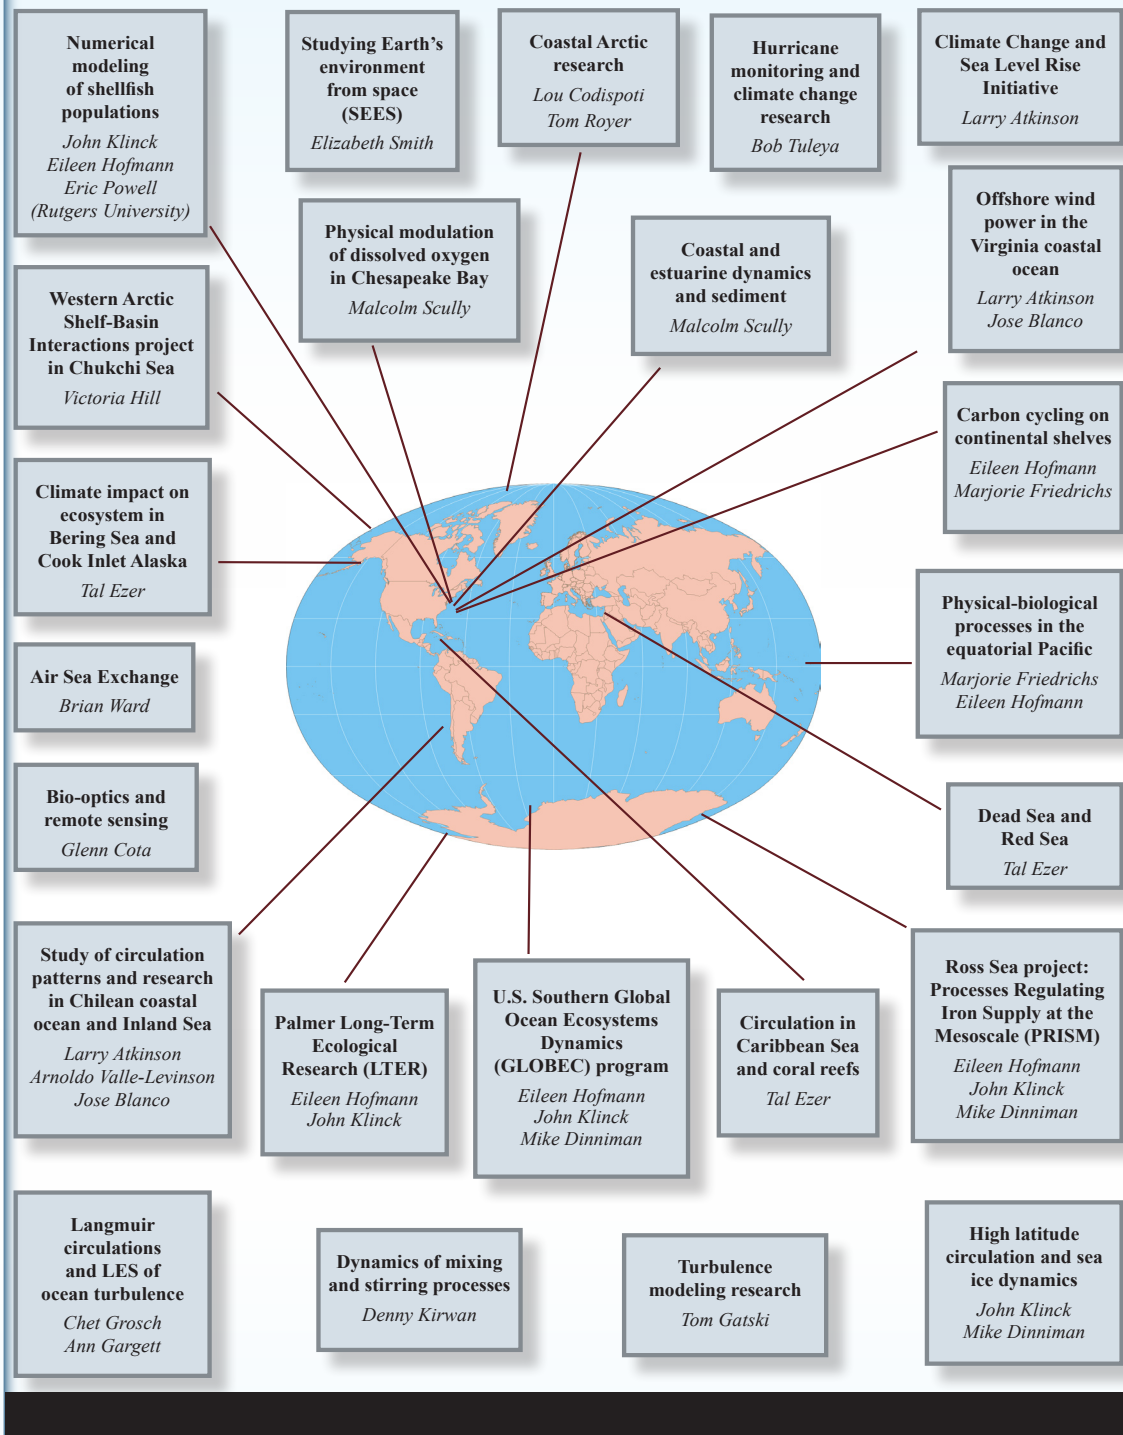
Numerical modeling of shellfish populations
John Klinck
Eileen Hofmann
Eric Powell
(Rutgers University)

Studying Earth's environment from space (SEES)
Elizabeth Smith

Coastal Arctic research
Lou Codispoti
Tom Royer

Hurricane monitoring and climate change research
Bob Tuleya

Climate Change and Sea Level Rise Initiative
Larry Atkinson

Physical modulation of dissolved oxygen in Chesapeake Bay
Malcolm Scully

Coastal and estuarine dynamics and sediment
Malcolm Scully

Offshore wind power in the Virginia coastal ocean
Larry Atkinson
Jose Blanco

Western Arctic Shelf-Basin Interactions project in Chukchi Sea
Victoria Hill

Carbon cycling on continental shelves
Eileen Hofmann
Marjorie Friedrichs

Climate impact on ecosystem in Bering Sea and Cook Inlet Alaska
Tal Ezer

Physical-biological processes in the equatorial Pacific
Marjorie Friedrichs
Eileen Hofmann

Air Sea Exchange
Brian Ward

Bio-optics and remote sensing
Glenn Cota

Dead Sea and Red Sea
Tal Ezer

Study of circulation patterns and research in Chilean coastal ocean and Inland Sea
Larry Atkinson
Arnoldo Valle-Levinson
Jose Blanco

Palmer Long-Term Ecological Research (LTER)
Eileen Hofmann
John Klinck

U.S. Southern Global Ocean Ecosystems Dynamics (GLOBEC) program
Eileen Hofmann
John Klinck
Mike Dinniman

Circulation in Caribbean Sea and coral reefs
Tal Ezer

Ross Sea project: Processes Regulating Iron Supply at the Mesoscale (PRISM)
Eileen Hofmann
John Klinck
Mike Dinniman

Langmuir circulations and LES of ocean turbulence
Chet Grosch
Ann Gargett

Dynamics of mixing and stirring processes
Denny Kirwan

Turbulence modeling research
Tom Gatski

High latitude circulation and sea ice dynamics
John Klinck
Mike Dinniman